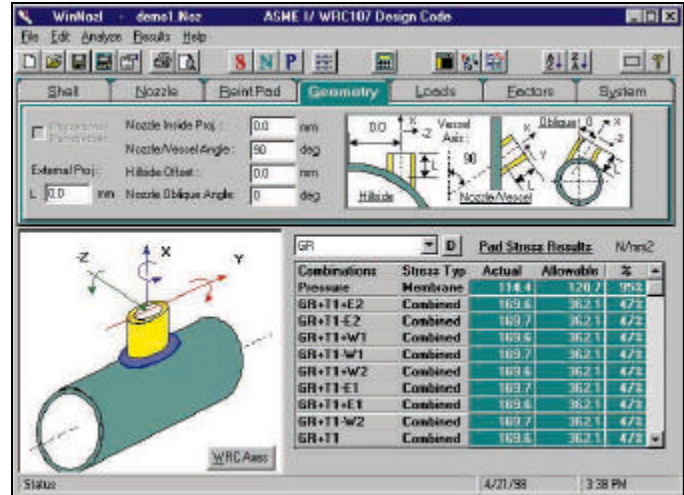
WinNozl - demo1.Noz ASME I/ WRC107 Design Code

File Edit Analyze Results Help

S N P

Shell | Nozzle | Reinf Pad | Geometry | Loads | Factors | System

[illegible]

Nozzle Inside Proj.: 0.0 mm

Nozzle/Vessel Angle: 90 deg

External Proj.: L 0.0 mm

Hillside Offset: 0.0 mm

Nozzle Oblique Angle: 0 deg

D.O. X -Z Vessel Axis 90 L Hillside Nozzle/Vessel Oblique 0 X Y L

-Z X Y

WRC Axes

GR D Pad Stress Results N/mm2

| Combinations | Stress Typ | Actual | Allowable | % |
|---|---|---|---|---|
| Pressure | Membrane | 114.4 | 120.7 | 95% |
| GR+T1+E2 | Combined | 169.6 | 362.1 | 47% |
| GR+T1-E2 | Combined | 169.7 | 362.1 | 47% |
| GR+T1+W1 | Combined | 169.6 | 362.1 | 47% |
| GR+T1-W1 | Combined | 169.7 | 362.1 | 47% |
| GR+T1+W2 | Combined | 169.6 | 362.1 | 47% |
| GR+T1-E1 | Combined | 169.7 | 362.1 | 47% |
| GR+T1+E1 | Combined | 169.6 | 362.1 | 47% |
| GR+T1-W2 | Combined | 169.7 | 362.1 | 47% |
| GR+T1 | Combined | 169.6 | 362.1 | 47% |

Status 4/21/98 3:38 PM